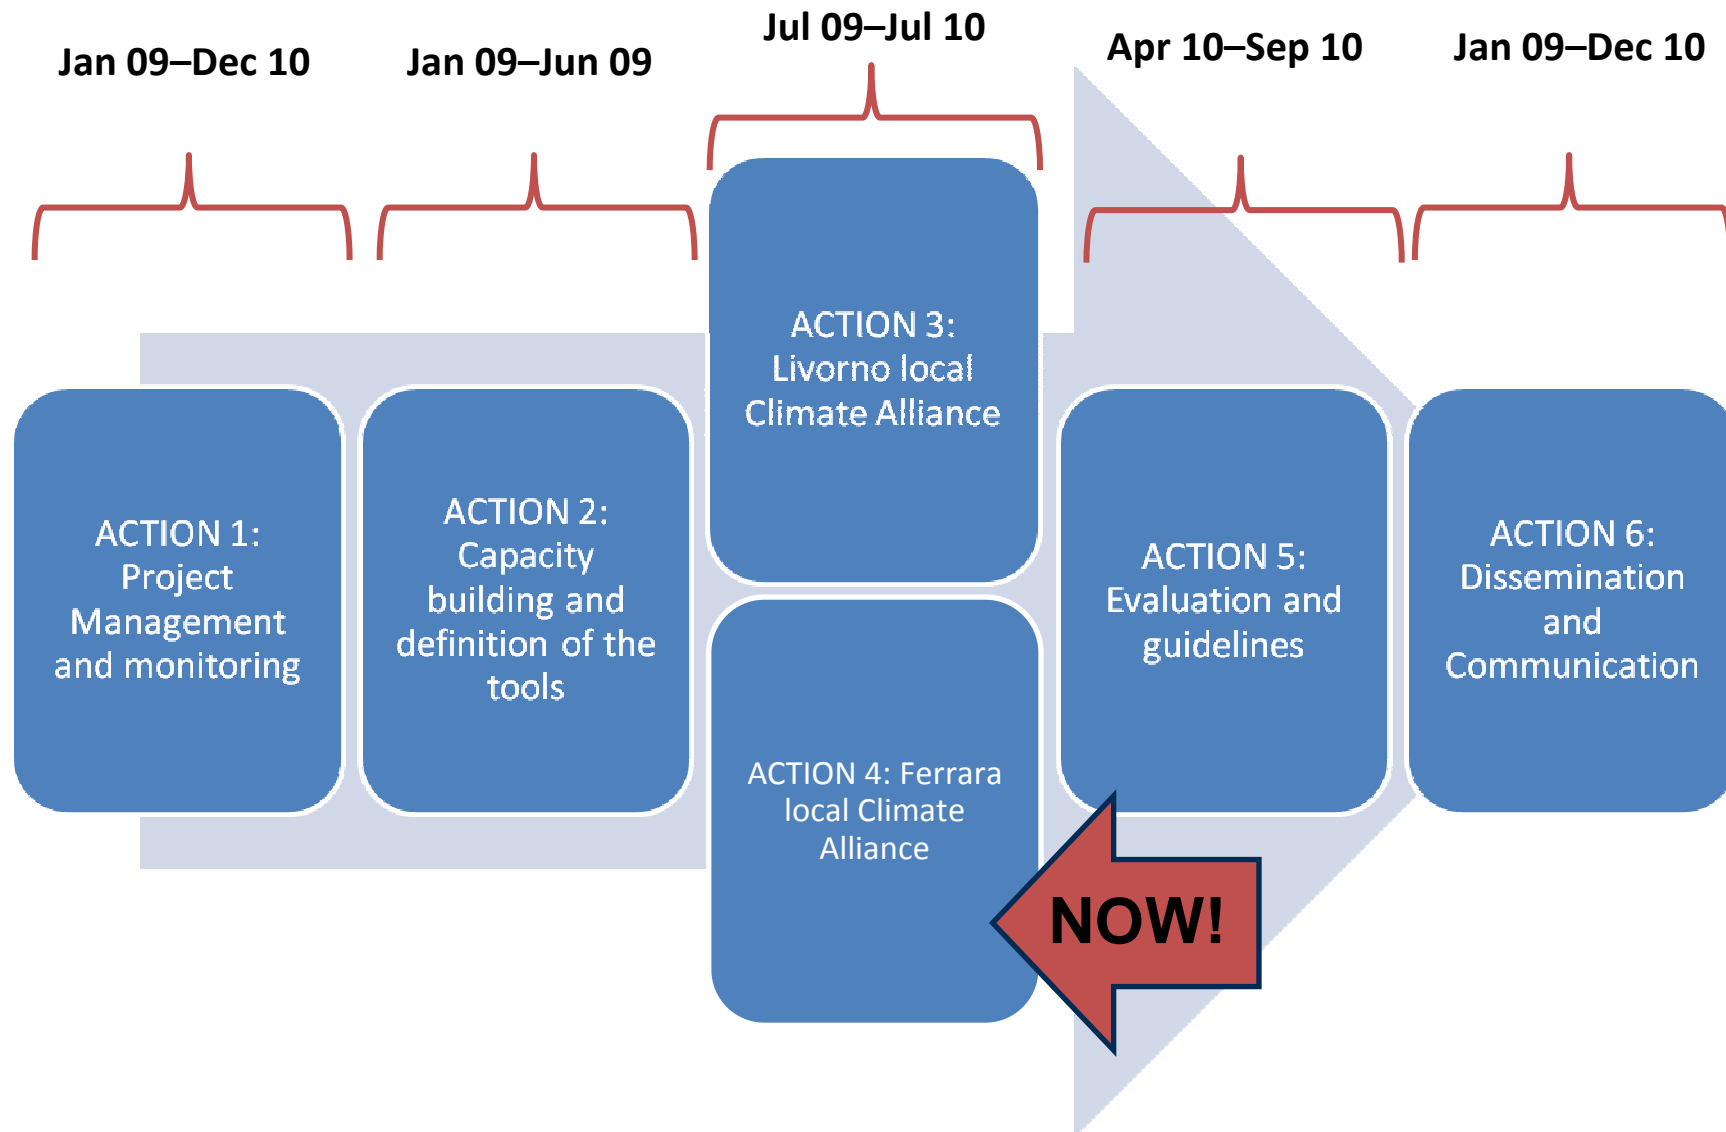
Jan 09–Dec 10

ACTION 1: Project Management and monitoring

Jan 09–Jun 09

ACTION 2: Capacity building and definition of the tools

Jul 09–Jul 10

ACTION 3: Livorno local Climate Alliance

ACTION 4: Ferrara local Climate Alliance

NOW!

Apr 10–Sep 10

ACTION 5: Evaluation and guidelines

Jan 09–Dec 10

ACTION 6: Dissemination and Communication